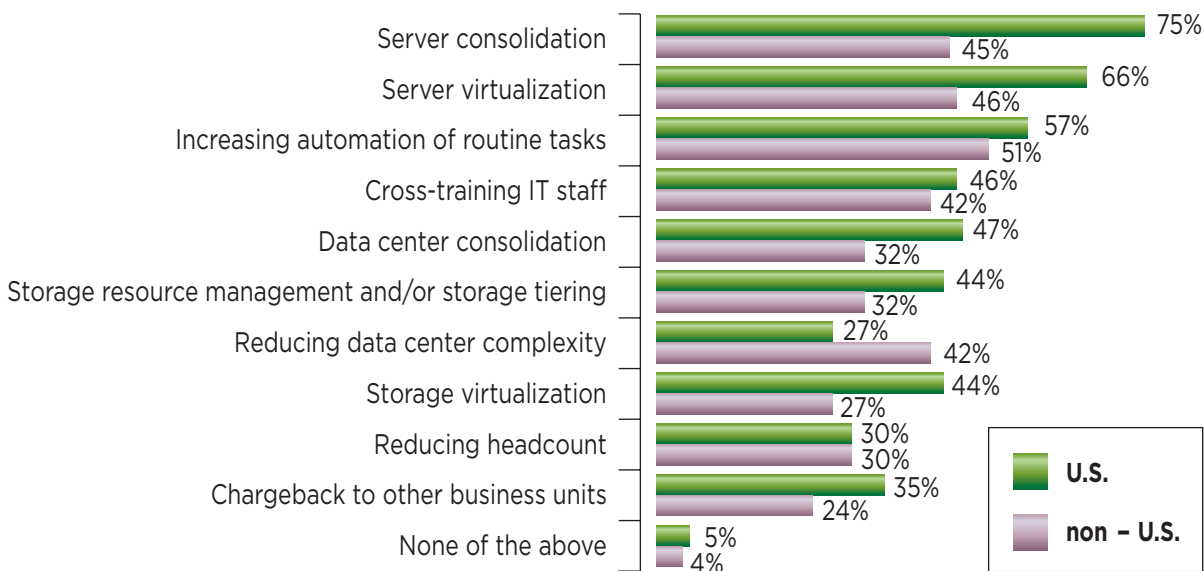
Server consolidation 75% 45%
Server virtualization 66% 46%
Increasing automation of routine tasks 57% 51%
Cross-training IT staff 46% 42%
Data center consolidation 47% 32%
Storage resource management and/or storage tiering 44% 32%
Reducing data center complexity 27% 42%
Storage virtualization 44% 27%
Reducing headcount 30% 30%
Chargeback to other business units 35% 24%
None of the above 5% 4%

U.S.
non – U.S.